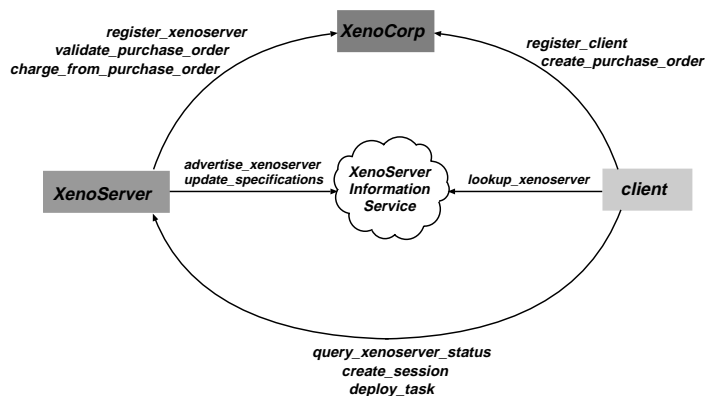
register_xenoserver
validate_purchase_order
charge_from_purchase_order

XenoCorp

register_client
create_purchase_order

XenoServer

advertise_xenoserver
update_specifications

XenoServer Information Service

lookup_xenoserver

client

query_xenoserver_status
create_session
deploy_task